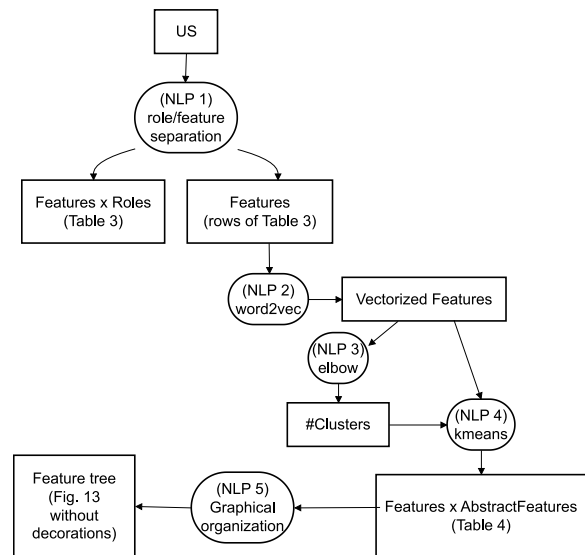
US

(NLP 1) role/feature separation

Features x Roles (Table 3)

Features (rows of Table 3)

(NLP 2) word2vec

Vectorized Features

(NLP 3) elbow

#Clusters

(NLP 4) kmeans

Feature tree (Fig. 13 without decorations)

(NLP 5) Graphical organization

Features x AbstractFeatures (Table 4)